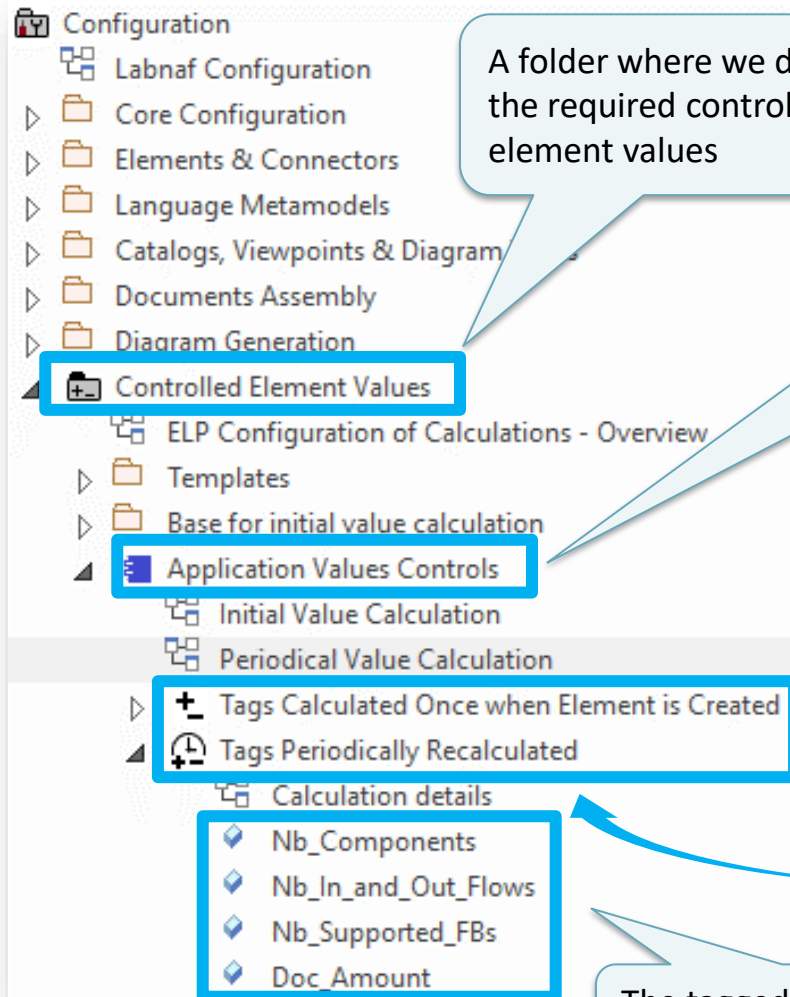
Configuration
Labnaf Configuration
Core Configuration
Elements & Connectors
Language Metamodels
Catalogs, Viewpoints & Diagram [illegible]
Documents Assembly
Diagram Generation
Controlled Element Values
ELP Configuration of Calculations - Overview
Templates
Base for initial value calculation
Application Values Controls
Initial Value Calculation
Periodical Value Calculation
Tags Calculated Once when Element is Created
Tags Periodically Recalculated
Calculation details
Nb_Components
Nb_In_and_Out_Flows
Nb_Supported_FBs
Doc_Amount

A folder where we d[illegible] the required contro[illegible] element values

The tagged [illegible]